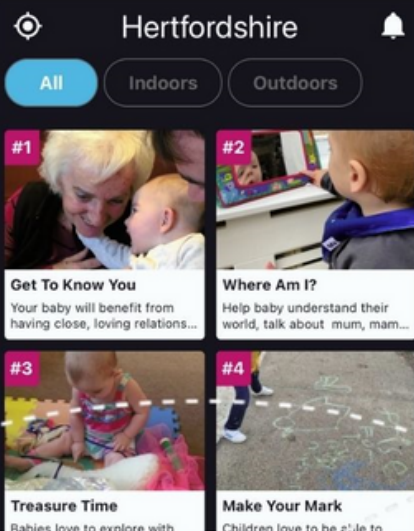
Hertfordshire

All
Indoors
Outdoors

#1
Get To Know You
Your baby will benefit from having close, loving relations...

#2
Where Am I?
Help baby understand their world, talk about mum, mam...

#3
Treasure Time
Babies love to explore with

#4
Make Your Mark
Children love to be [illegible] to